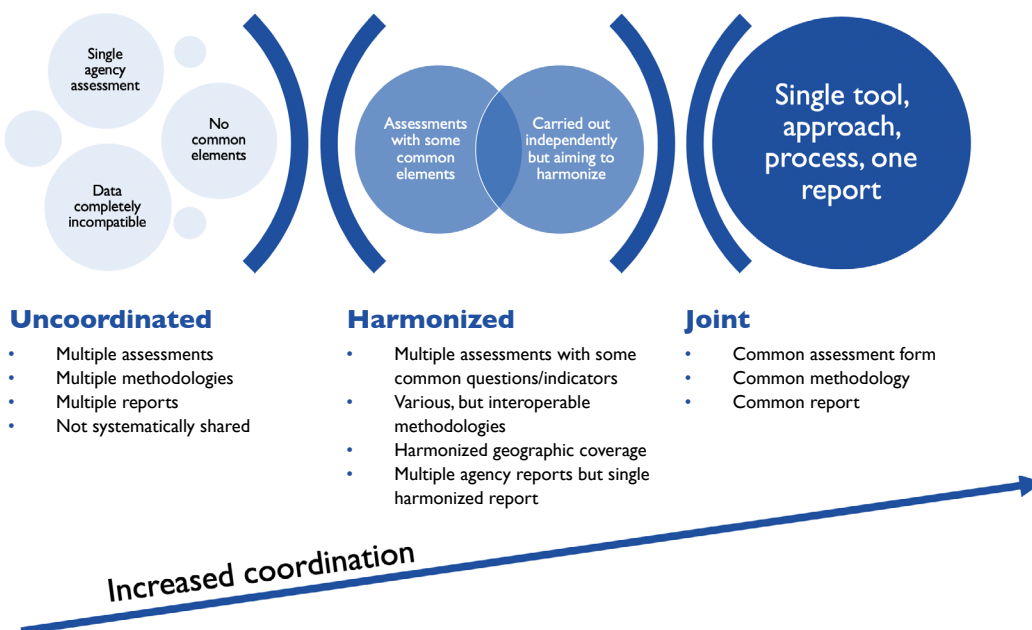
Single agency assessment

No common elements

Data completely incompatible

Assessments with some common elements

Carried out independently but aiming to harmonize

Single tool, approach, process, one report

Uncoordinated
- Multiple assessments
- Multiple methodologies
- Multiple reports
- Not systematically shared

Harmonized
- Multiple assessments with some common questions/indicators
- Various, but interoperable methodologies
- Harmonized geographic coverage
- Multiple agency reports but single harmonized report

Joint
- Common assessment form
- Common methodology
- Common report

Increased coordination